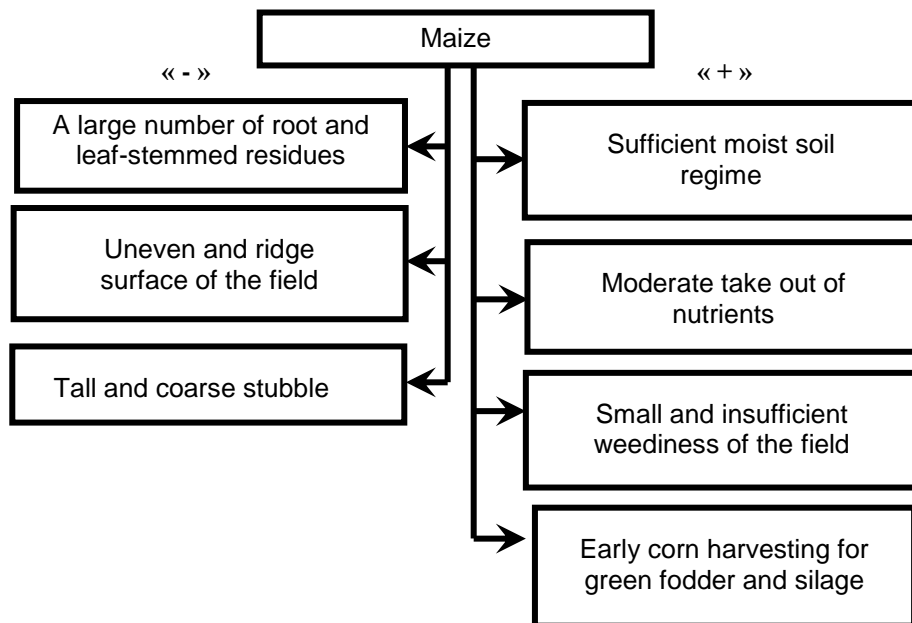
Maize

« - »

A large number of root and leaf-stemmed residues

Uneven and ridge surface of the field

Tall and coarse stubble

« + »

Sufficient moist soil regime

Moderate take out of nutrients

Small and insufficient weediness of the field

Early corn harvesting for green fodder and silage